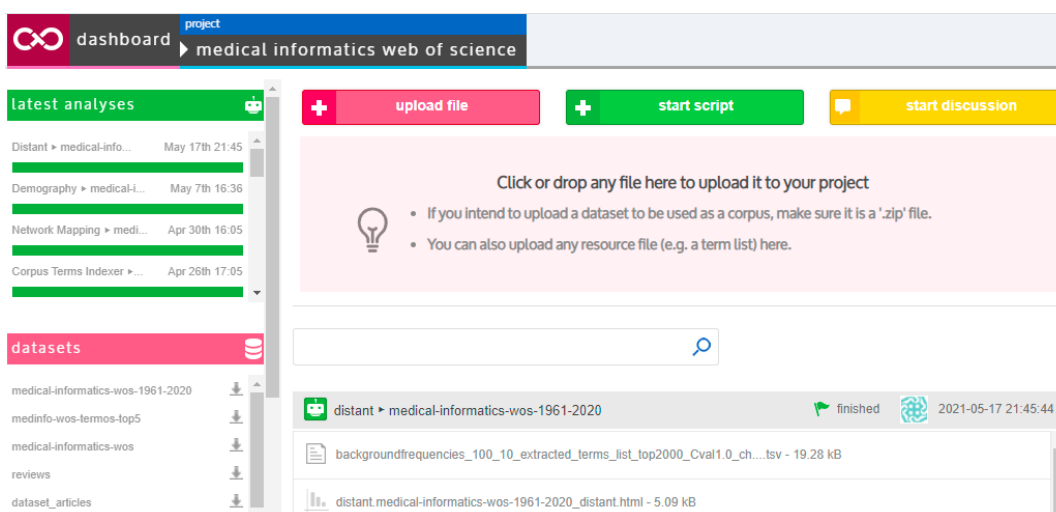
dashboard

project

medical informatics web of science

latest analyses

Distant ▸ medical-info... May 17th 21:45

Demography ▸ medical-i... May 7th 16:36

Network Mapping ▸ medi... Apr 30th 16:05

Corpus Terms Indexer ▸... Apr 26th 17:05

datasets

medical-informatics-wos-1961-2020

medinfo-wos-termos-top5

medical-informatics-wos

reviews

dataset_articles

upload file

start script

start discussion

Click or drop any file here to upload it to your project

• If you intend to upload a dataset to be used as a corpus, make sure it is a '.zip' file.

• You can also upload any resource file (e.g. a term list) here.

distant ▸ medical-informatics-wos-1961-2020

finished

2021-05-17 21:45:44

backgroundfrequencies_100_10_extracted_terms_list_top2000_Cval1.0_ch....tsv - 19.28 kB

distant.medical-informatics-wos-1961-2020_distant.html - 5.09 kB